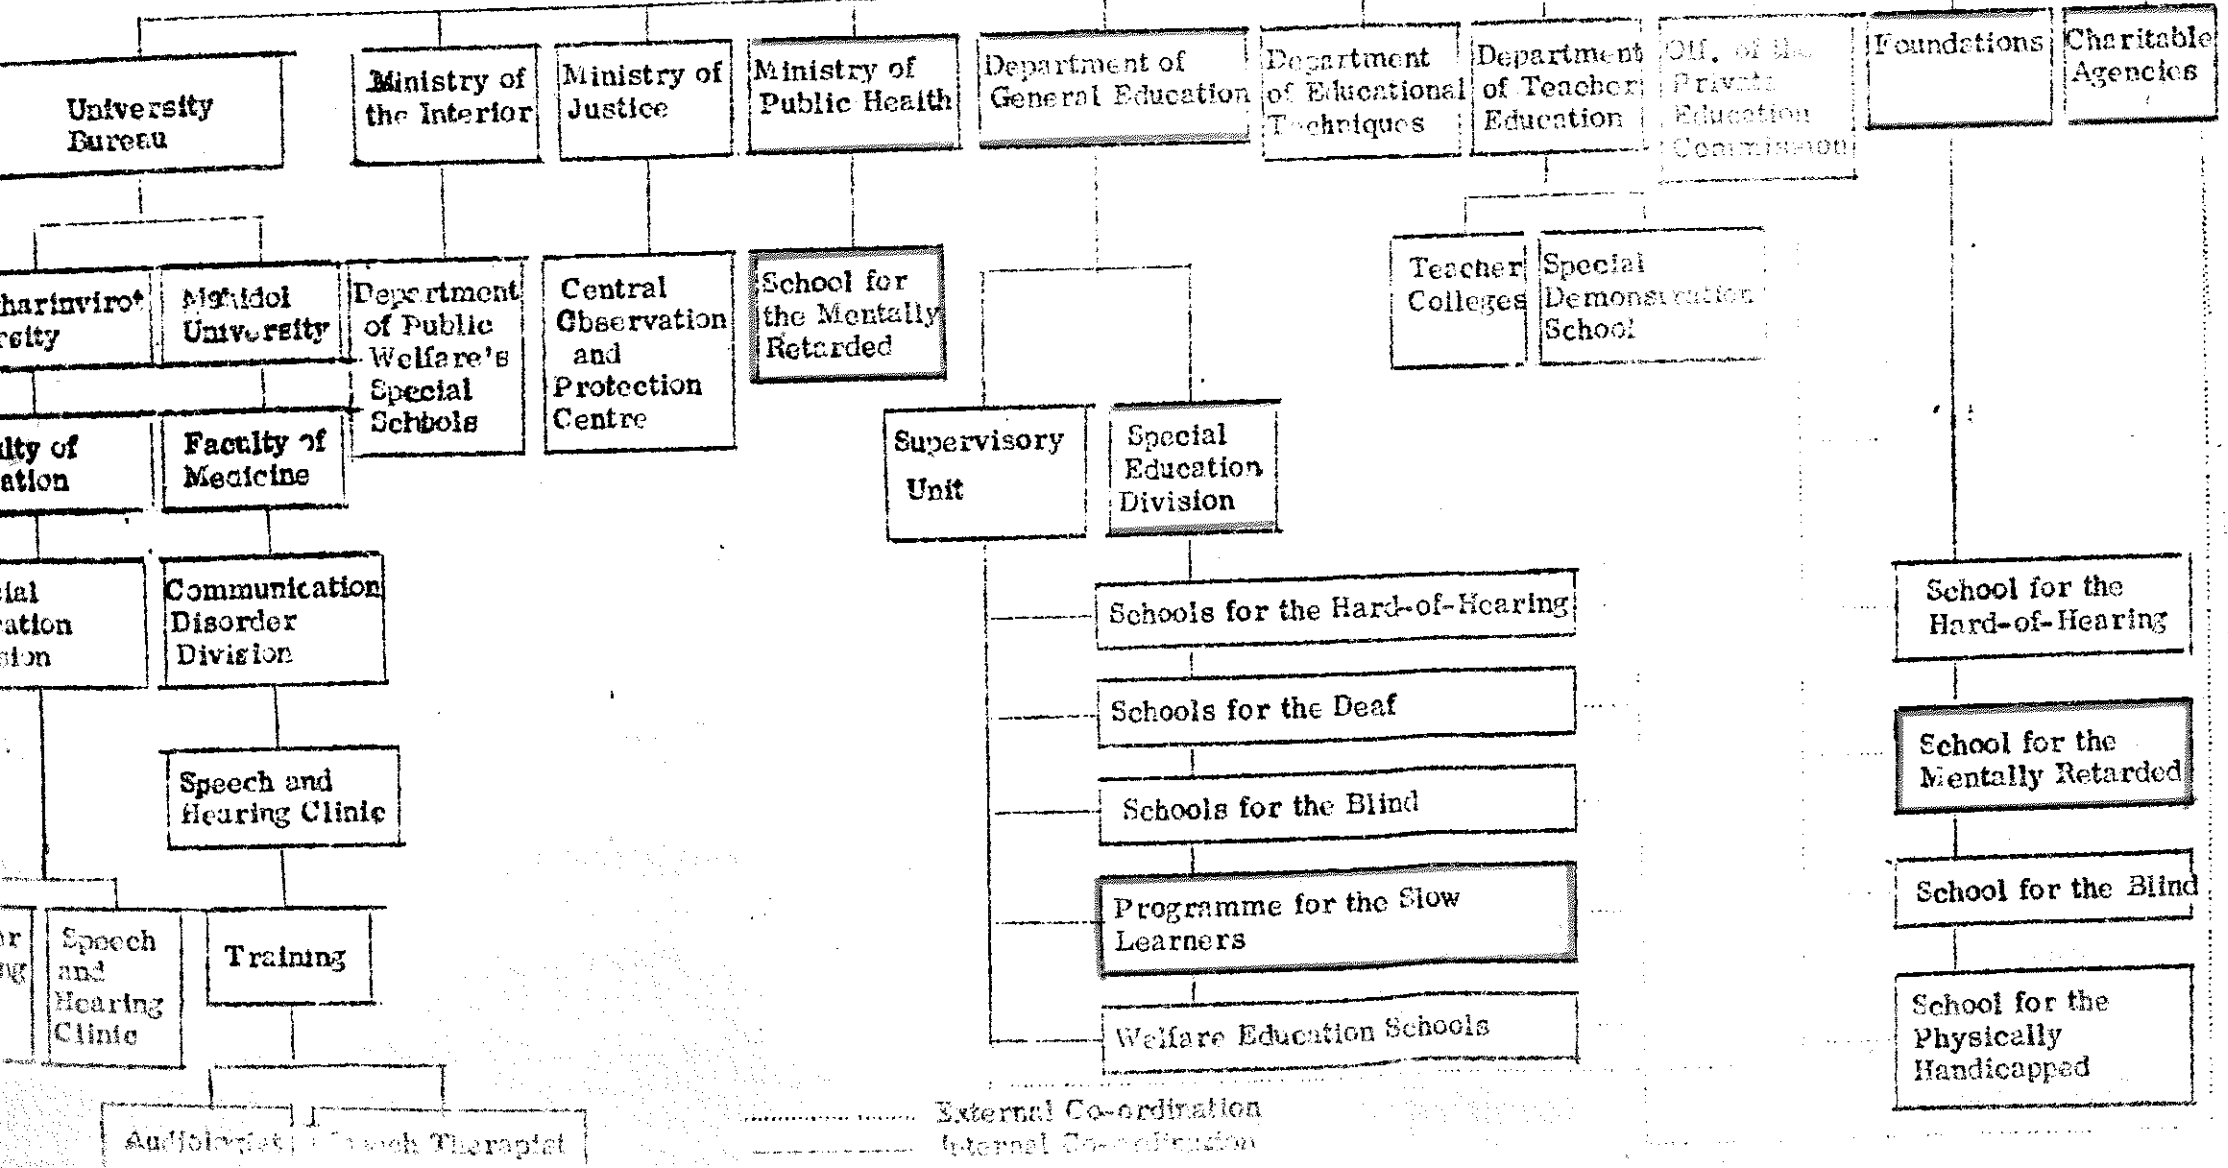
University Bureau

Ministry of the Interior

Ministry of Justice

Ministry of Public Health

Department of General Education

Department of Educational Techniques

Department of Teacher Education

Off. of the Private Education Commission

Foundations

Charitable Agencies

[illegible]harinvirot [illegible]rsity

Mahidol University

Department of Public Welfare's Special Schools

Central Observation and Protection Centre

School for the Mentally Retarded

Teacher Colleges

Special Demonstration School

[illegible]lty of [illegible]ation

Faculty of Medicine

Supervisory Unit

Special Education Division

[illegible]ial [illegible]ation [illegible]sion

Communication Disorder Division

Speech and Hearing Clinic

Schools for the Hard-of-Hearing

Schools for the Deaf

Schools for the Blind

Programme for the Slow Learners

Welfare Education Schools

School for the Hard-of-Hearing

School for the Mentally Retarded

School for the Blind

School for the Physically Handicapped

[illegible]r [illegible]g

Speech and Hearing Clinic

Training

Audiologist

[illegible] Therapist

External Co-ordination
Internal Co-ordination